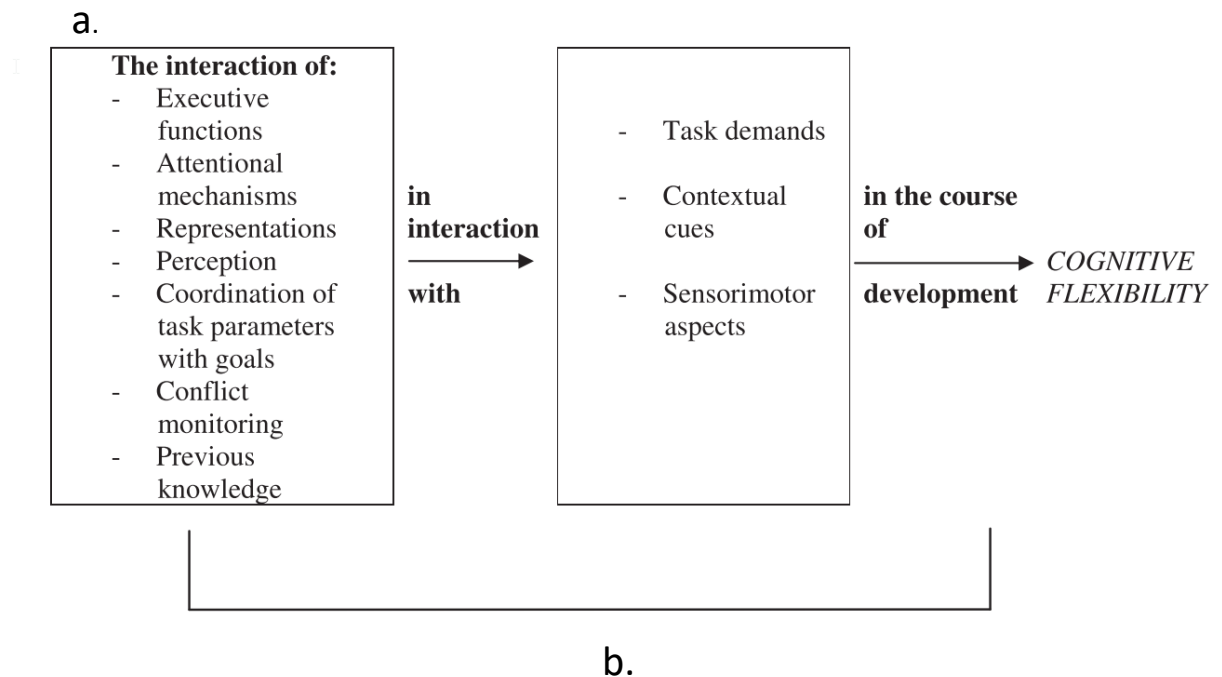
a.

The interaction of:
- Executive functions
- Attentional mechanisms
- Representations
- Perception
- Coordination of task parameters with goals
- Conflict monitoring
- Previous knowledge

in interaction with

- Task demands
- Contextual cues
- Sensorimotor aspects

in the course of development

COGNITIVE FLEXIBILITY

b.